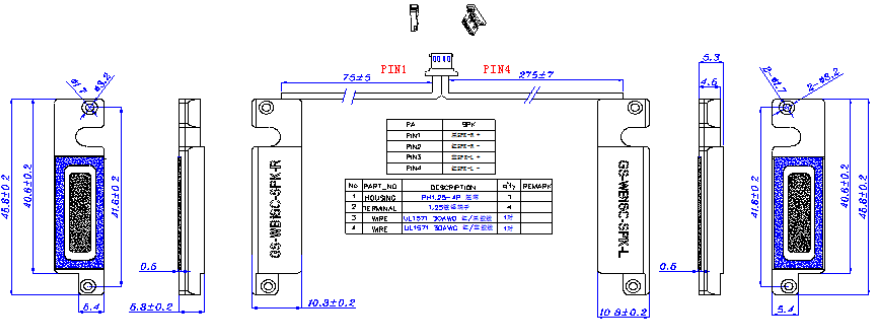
PIN1 PIN4

75±5 275±7

$\phi$1.7 2-$\phi$2.2

45.8±0.2 40.8±0.2 41.8±0.2

0.5

5.4

5.8±0.2

10.3±0.2

GS-WB16C-SPK-R

| PA | SPK |
|---|---|
| PIN1 | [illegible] |
| PIN2 | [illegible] |
| PIN3 | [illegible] |
| PIN4 | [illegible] |

| No | PART_NO | DESCRIPTION | Q'ty | REMARK |
|---|---|---|---|---|
| 1 | HOUSING | PH1.25-4P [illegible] | 1 | |
| 2 | TERMINAL | 1.25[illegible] | 4 | |
| 3 | WIRE | UL1571 30AWG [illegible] | 1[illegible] | |
| 4 | WIRE | UL1571 30AWG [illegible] | 1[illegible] | |

GS-WB16C-SPK-L

10.8±0.2

5.3

4.5

2-$\phi$2.2 $\phi$1.7

41.8±0.2 40.8±0.2 45.8±0.2

0.5

5.4